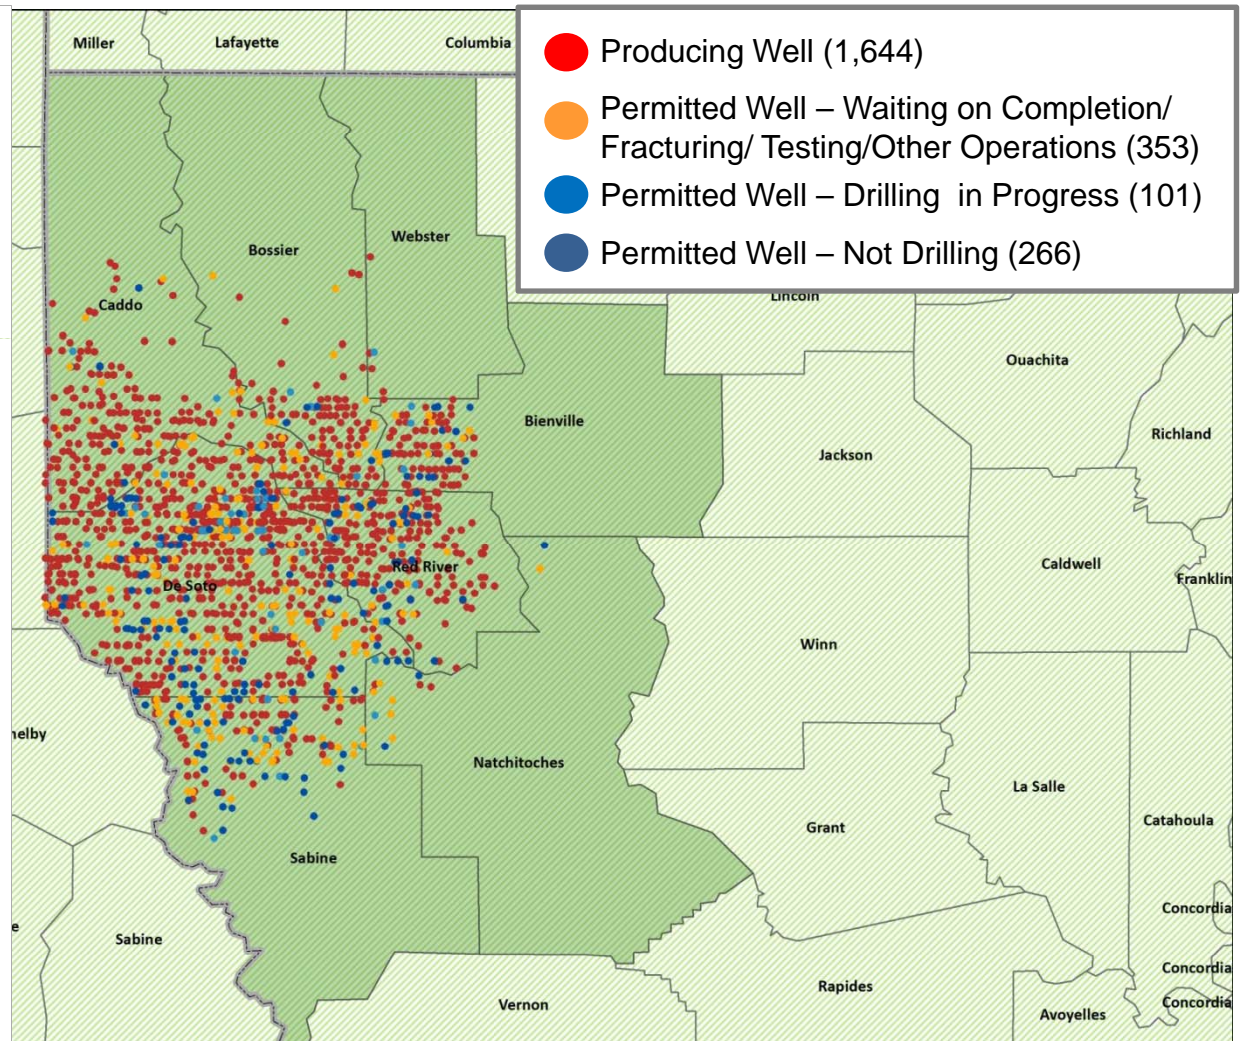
Miller
Lafayette
Columbia

Producing Well (1,644)
Permitted Well – Waiting on Completion/ Fracturing/ Testing/Other Operations (353)
Permitted Well – Drilling in Progress (101)
Permitted Well – Not Drilling (266)

Bossier
Webster
Caddo
Lincoln
Ouachita
Richland
Bienville
Jackson
Caldwell
Franklin
Red River
De Soto
Winn
helby
Natchitoches
La Salle
Grant
Catahoula
Sabine
Concordia
e
Sabine
Concordia
Rapides
Concordia
Vernon
Avoyelles